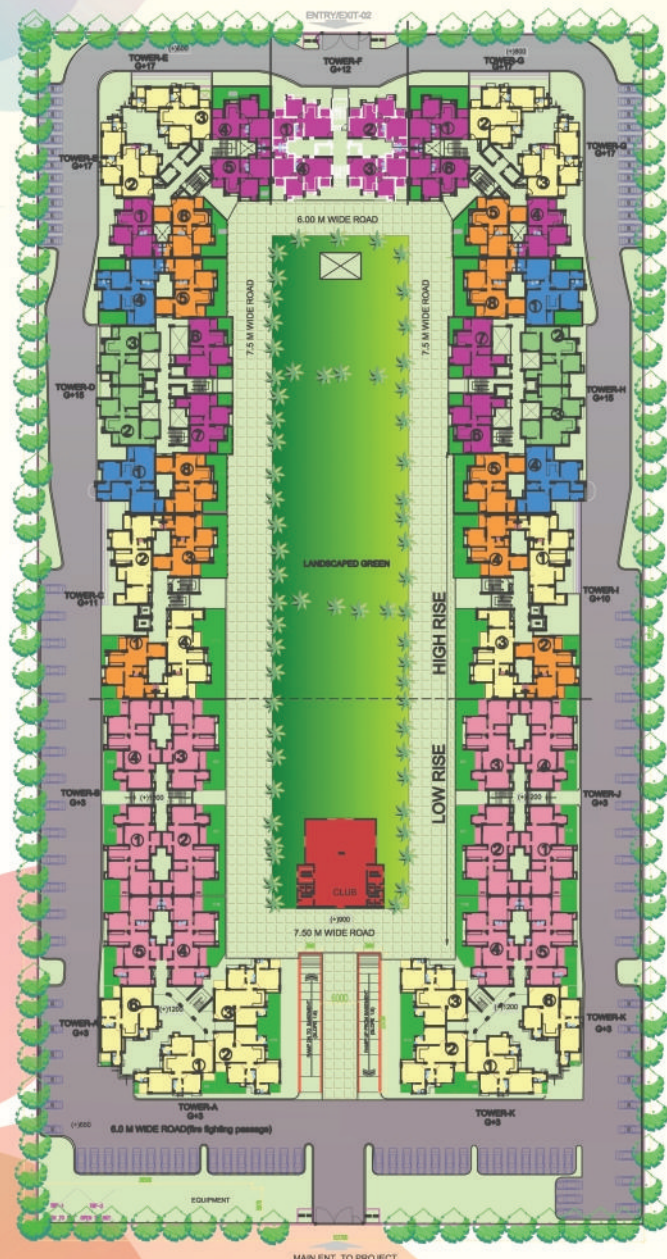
ENTRY/EXIT-02

TOWER-E G+17 (+)600

TOWER-F G+12

(+)600 TOWER-G G+17

TOWER-E G+17

TOWER-G G+17

6.00 M WIDE ROAD

7.5 M WIDE ROAD

7.5 M WIDE ROAD

TOWER-D G+15

TOWER-H G+15

LANDSCAPED GREEN

TOWER-C G+11

TOWER-I G+10

HIGH RISE

LOW RISE

TOWER-B G+3 (+)1200

(+)1200 TOWER-J G+3

CLUB

(+)900

7.50 M WIDE ROAD

TOWER-A G+3 (+)1200

(+)1200 TOWER-K G+3

TOWER-A G+3

TOWER-K G+3

(+)600 6.0 M WIDE ROAD(fire fighting passage)

EQUIPMENT

MAIN ENT. TO PROJECT